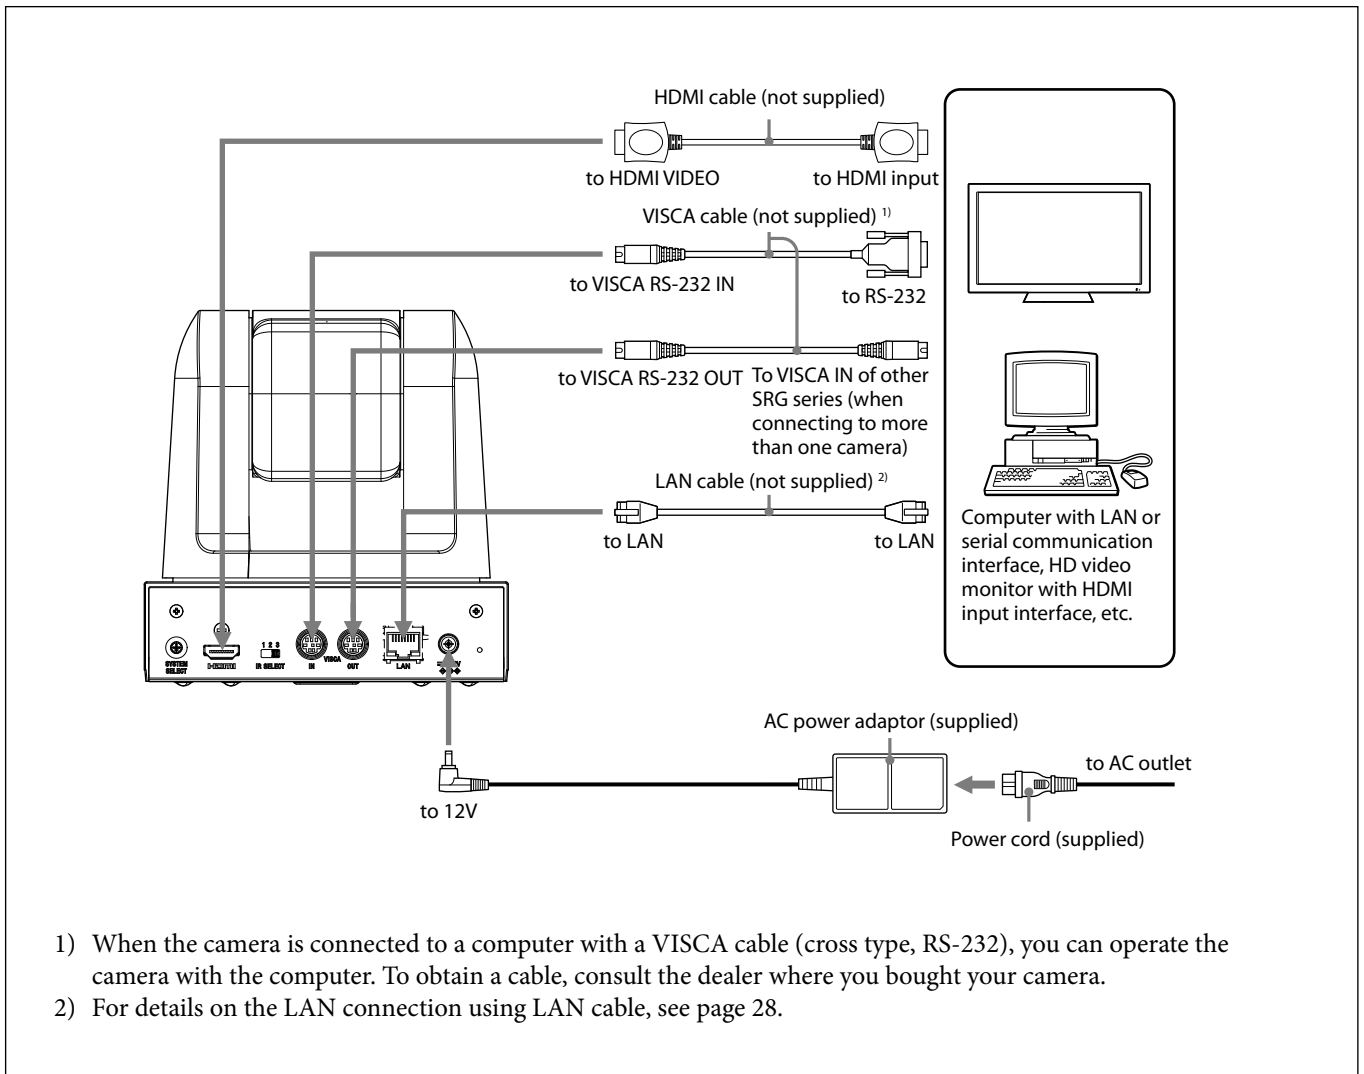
HDMI cable (not supplied)

to HDMI VIDEO

to HDMI input

VISCA cable (not supplied) 1)

to VISCA RS-232 IN

to RS-232

to VISCA RS-232 OUT

To VISCA IN of other SRG series (when connecting to more than one camera)

LAN cable (not supplied) 2)

to LAN

to LAN

Computer with LAN or serial communication interface, HD video monitor with HDMI input interface, etc.

SYSTEM SELECT

1 2 3

IR SELECT

IN

VISCA

OUT

LAN

AC power adaptor (supplied)

to AC outlet

to 12V

Power cord (supplied)

1) When the camera is connected to a computer with a VISCA cable (cross type, RS-232), you can operate the camera with the computer. To obtain a cable, consult the dealer where you bought your camera.
2) For details on the LAN connection using LAN cable, see page 28.